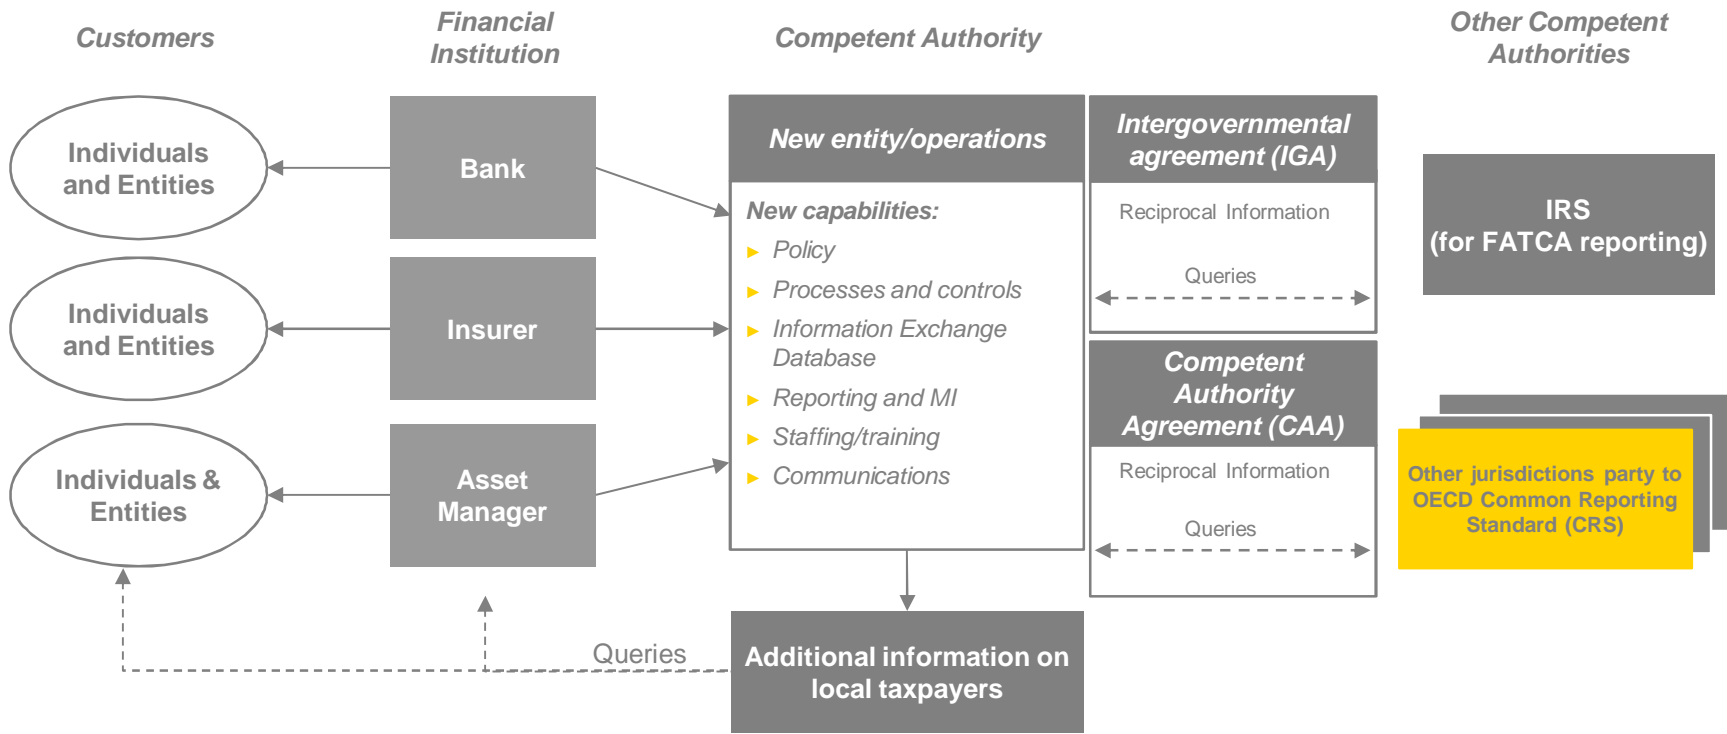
Customers

Financial Institution

Competent Authority

Other Competent Authorities

Individuals and Entities

Bank

Individuals and Entities

Insurer

Individuals & Entities

Asset Manager

New entity/operations

New capabilities:

Policy

Processes and controls

Information Exchange Database

Reporting and MI

Staffing/training

Communications

Intergovernmental agreement (IGA)

Reciprocal Information

Queries

Competent Authority Agreement (CAA)

Reciprocal Information

Queries

IRS (for FATCA reporting)

Other jurisdictions party to OECD Common Reporting Standard (CRS)

Queries

Additional information on local taxpayers